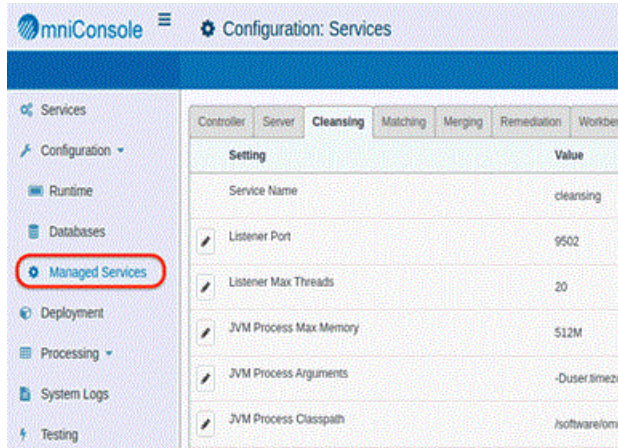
OmniConsole ≡ Configuration: Services

Services
Configuration
Runtime
Databases
Managed Services
Deployment
Processing
System Logs
Testing

Controller | Server | Cleansing | Matching | Merging | Remediation | Workbe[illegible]

| | Setting | Value |
|---|---|---|
| | Service Name | cleansing |
| | Listener Port | 9502 |
| | Listener Max Threads | 20 |
| | JVM Process Max Memory | 512M |
| | JVM Process Arguments | -Duser.timez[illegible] |
| | JVM Process Classpath | /software/om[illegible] |